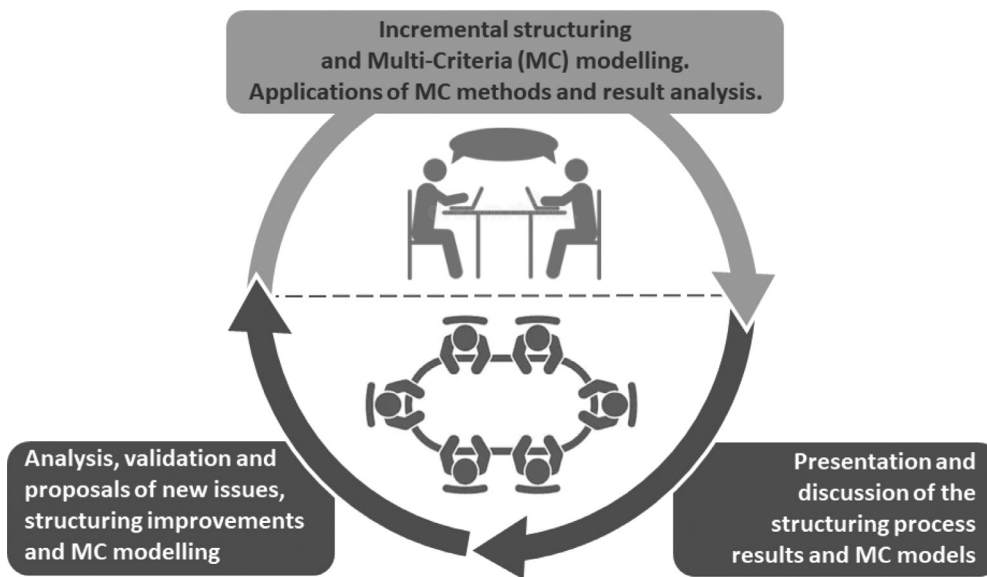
Incremental structuring and Multi-Criteria (MC) modelling. Applications of MC methods and result analysis.

Presentation and discussion of the structuring process results and MC models

Analysis, validation and proposals of new issues, structuring improvements and MC modelling